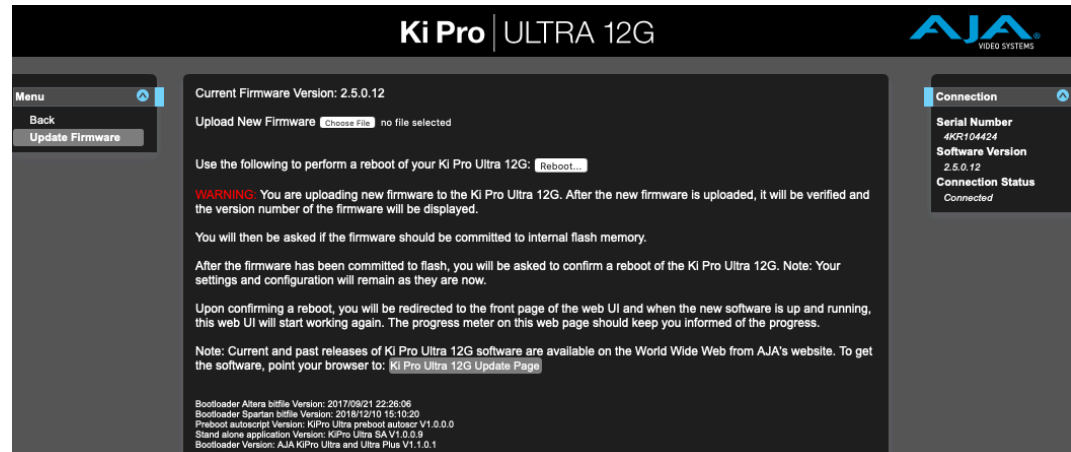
Ki Pro | ULTRA 12G

AJA VIDEO SYSTEMS

Menu

Back

Update Firmware

Current Firmware Version: 2.5.0.12

Upload New Firmware Choose File no file selected

Use the following to perform a reboot of your Ki Pro Ultra 12G: Reboot...

WARNING: You are uploading new firmware to the Ki Pro Ultra 12G. After the new firmware is uploaded, it will be verified and the version number of the firmware will be displayed.

You will then be asked if the firmware should be committed to internal flash memory.

After the firmware has been committed to flash, you will be asked to confirm a reboot of the Ki Pro Ultra 12G. Note: Your settings and configuration will remain as they are now.

Upon confirming a reboot, you will be redirected to the front page of the web UI and when the new software is up and running, this web UI will start working again. The progress meter on this web page should keep you informed of the progress.

Note: Current and past releases of Ki Pro Ultra 12G software are available on the World Wide Web from AJA's website. To get the software, point your browser to: Ki Pro Ultra 12G Update Page

Bootloader Altera bitfile Version: 2017/09/21 22:26:06
Bootloader Spartan bitfile Version: 2018/12/10 15:10:20
Preboot autoscript Version: KiPro Ultra preboot autoscr V1.0.0.0
Stand alone application Version: KiPro Ultra SA V1.0.0.9
Bootloader Version: AJA KiPro Ultra and Ultra Plus V1.1.0.1

Connection

Serial Number
4KR104424
Software Version
2.5.0.12
Connection Status
Connected